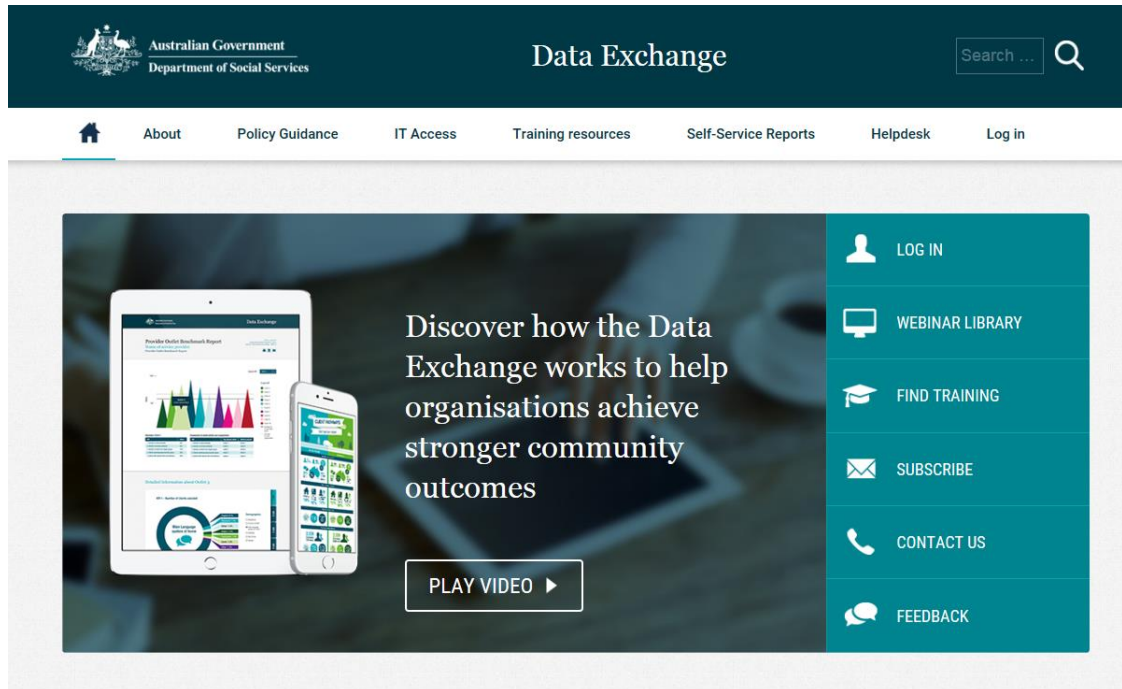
Australian Government
Department of Social Services

Data Exchange

Search ...

About | Policy Guidance | IT Access | Training resources | Self-Service Reports | Helpdesk | Log in

Data Exchange

Provider Outlet Benchmark Report

Discover how the Data Exchange works to help organisations achieve stronger community outcomes

PLAY VIDEO

LOG IN

WEBINAR LIBRARY

FIND TRAINING

SUBSCRIBE

CONTACT US

FEEDBACK